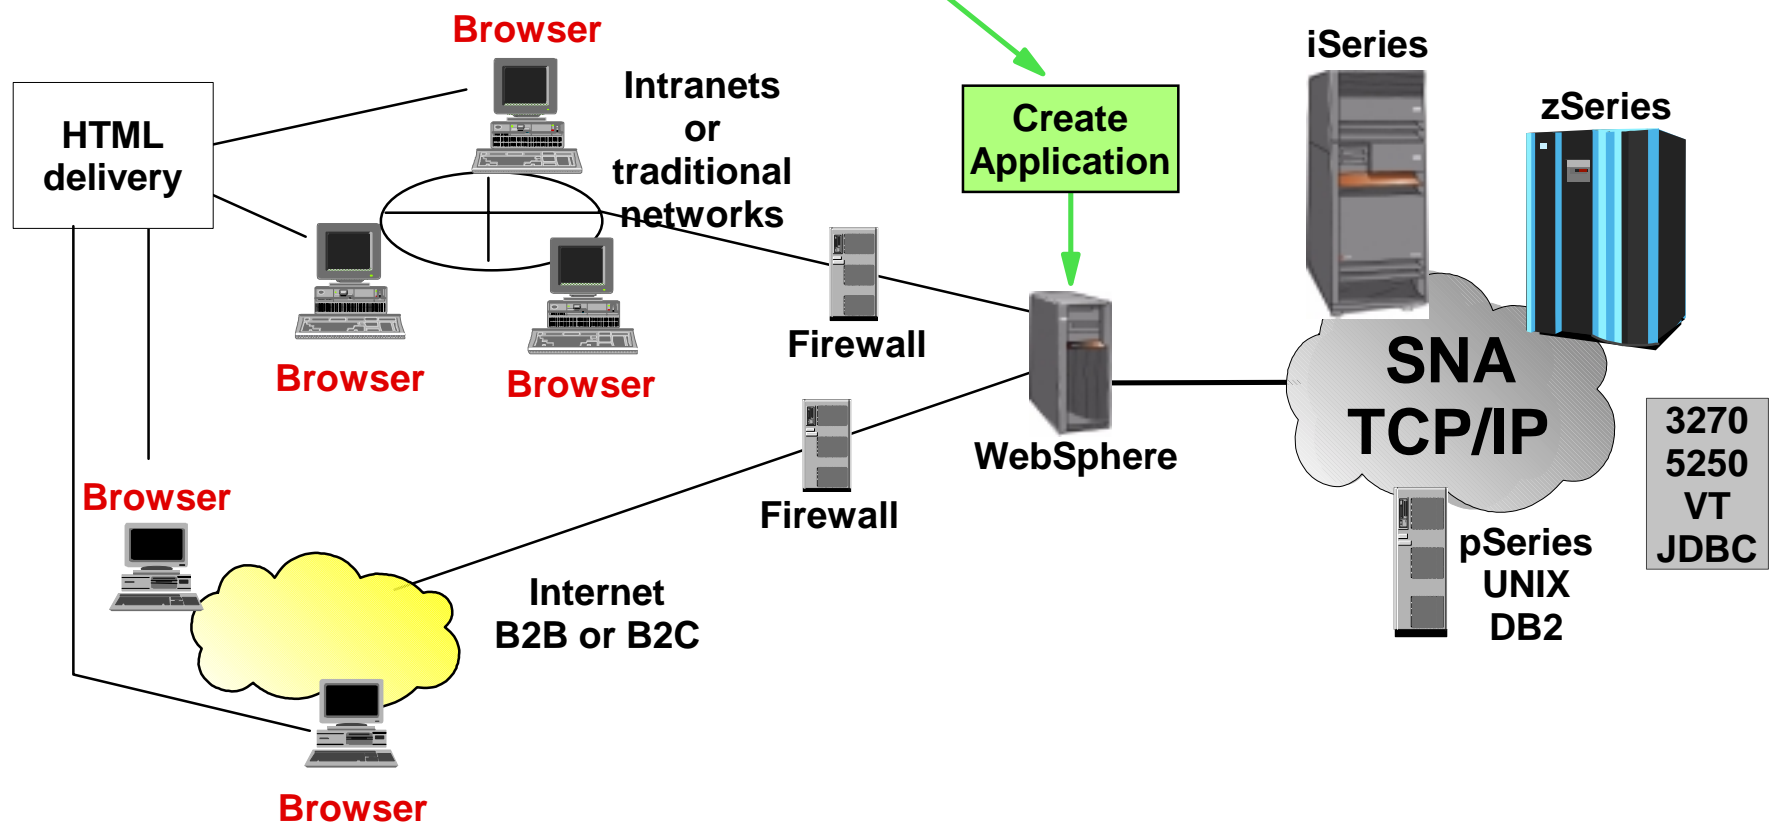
HTML delivery

Browser

Intranets or traditional networks

Browser

Browser

Firewall

Firewall

Create Application

WebSphere

iSeries

zSeries

SNA TCP/IP

3270
5250
VT
JDBC

pSeries
UNIX
DB2

Browser

Internet
B2B or B2C

Browser